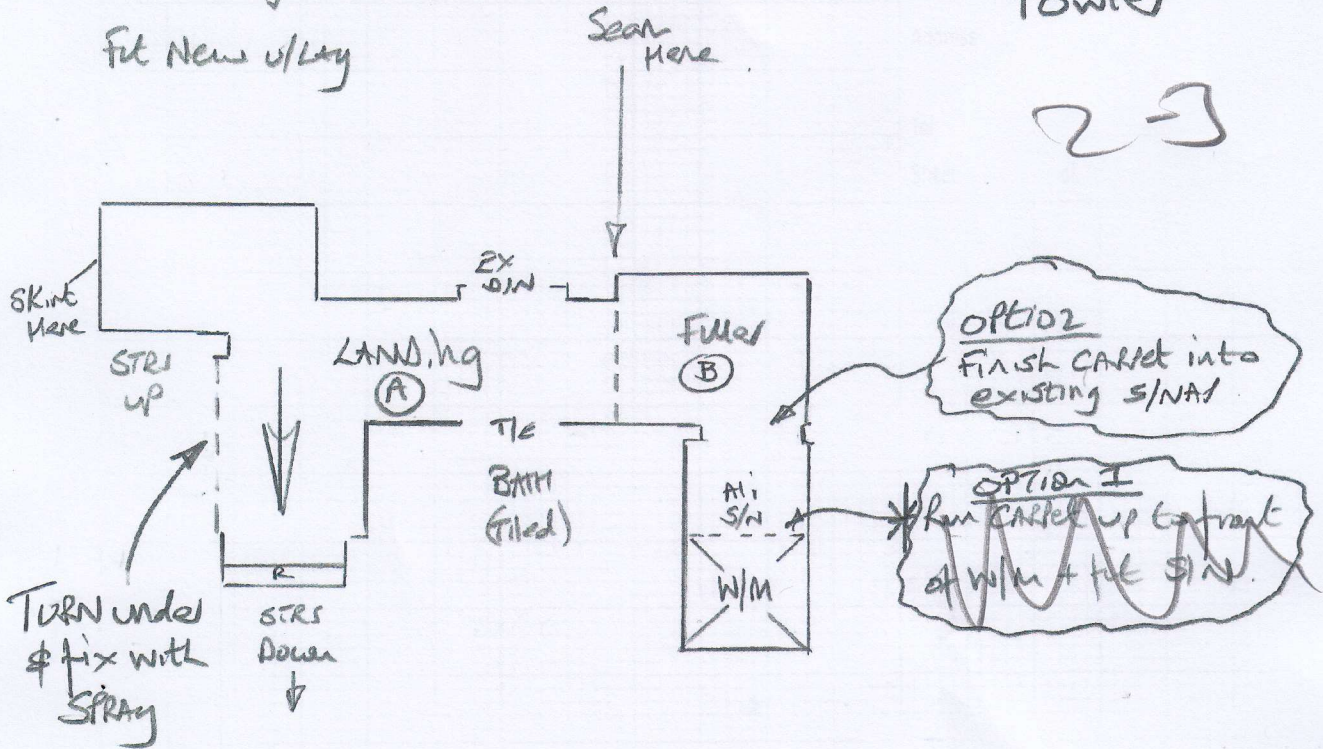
Fit New u/Lay

Sean Here

Towle

2-3

Skirt Here

STRS up

LANDing (A)

2x D/N

Fuller (B)

OPTION 2
Finish CARPET into existing S/NAS

T/E

BATH (Tiled)

A/i S/N

OPTION 1
Run CARPET up to front of W/M + fit S/N.

W/M

R

STRS Down

TURN under & fix with SPRAY